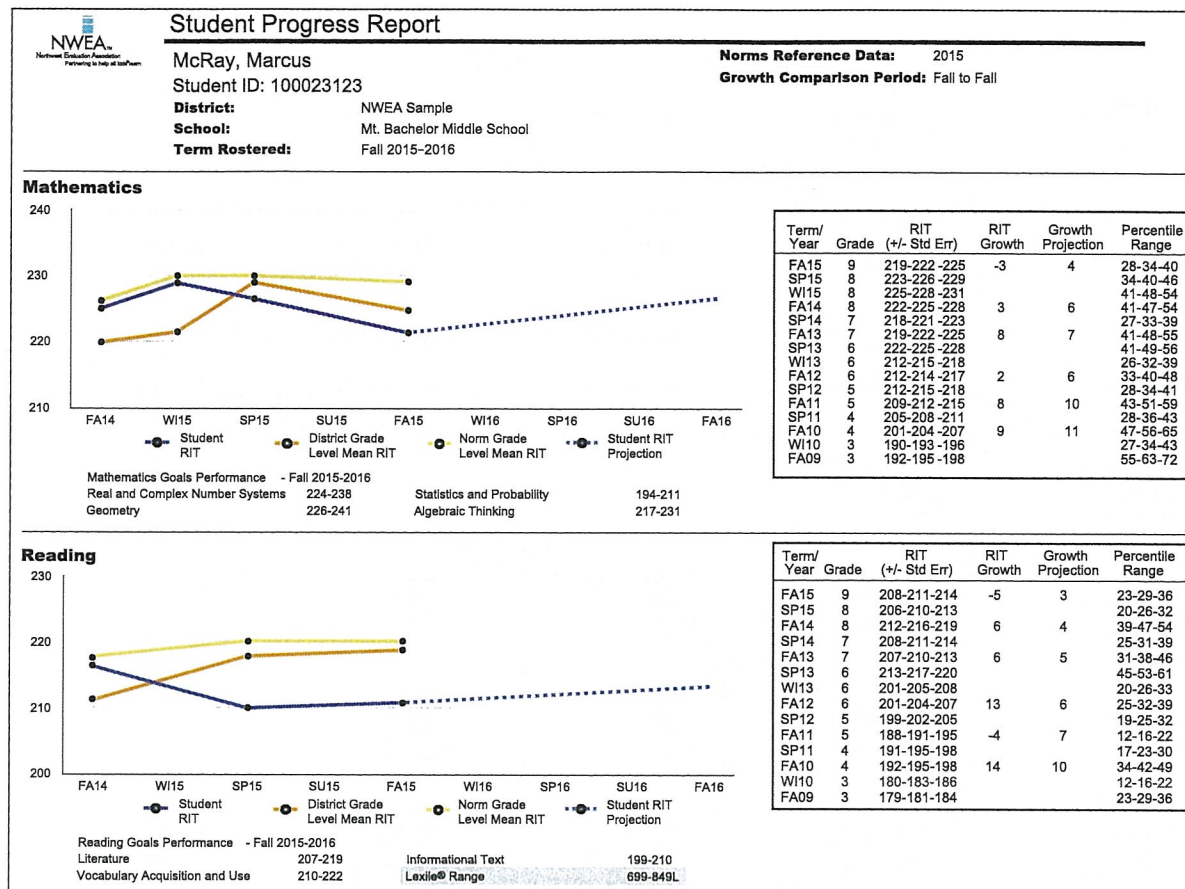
NWEA
Northwest Evaluation Association
Partnering to help all kids learn

Student Progress Report

McRay, Marcus
Student ID: 100023123
District: NWEA Sample
School: Mt. Bachelor Middle School
Term Rostered: Fall 2015-2016

Norms Reference Data: 2015
Growth Comparison Period: Fall to Fall

Mathematics

240
230
220
210

FA14 WI15 SP15 SU15 FA15 WI16 SP16 SU16 FA16

Student RIT
District Grade Level Mean RIT
Norm Grade Level Mean RIT
Student RIT Projection

Mathematics Goals Performance - Fall 2015-2016
Real and Complex Number Systems 224-238
Geometry 226-241
Statistics and Probability 194-211
Algebraic Thinking 217-231

| Term/ Year | Grade | RIT (+/- Std Err) | RIT Growth | Growth Projection | Percentile Range |
|---|---|---|---|---|---|
| FA15 | 9 | 219-222 -225 | -3 | 4 | 28-34-40 |
| SP15 | 8 | 223-226 -229 | | | 34-40-46 |
| WI15 | 8 | 225-228 -231 | | | 41-48-54 |
| FA14 | 8 | 222-225 -228 | 3 | 6 | 41-47-54 |
| SP14 | 7 | 218-221 -223 | | | 27-33-39 |
| FA13 | 7 | 219-222 -225 | 8 | 7 | 41-48-55 |
| SP13 | 6 | 222-225 -228 | | | 41-49-56 |
| WI13 | 6 | 212-215 -218 | | | 26-32-39 |
| FA12 | 6 | 212-214 -217 | 2 | 6 | 33-40-48 |
| SP12 | 5 | 212-215 -218 | | | 28-34-41 |
| FA11 | 5 | 209-212 -215 | 8 | 10 | 43-51-59 |
| SP11 | 4 | 205-208 -211 | | | 28-36-43 |
| FA10 | 4 | 201-204 -207 | 9 | 11 | 47-56-65 |
| WI10 | 3 | 190-193 -196 | | | 27-34-43 |
| FA09 | 3 | 192-195 -198 | | | 55-63-72 |

Reading

230
220
210
200

FA14 WI15 SP15 SU15 FA15 WI16 SP16 SU16 FA16

Student RIT
District Grade Level Mean RIT
Norm Grade Level Mean RIT
Student RIT Projection

Reading Goals Performance - Fall 2015-2016
Literature 207-219
Vocabulary Acquisition and Use 210-222
Informational Text 199-210
Lexile® Range 699-849L

| Term/ Year | Grade | RIT (+/- Std Err) | RIT Growth | Growth Projection | Percentile Range |
|---|---|---|---|---|---|
| FA15 | 9 | 208-211-214 | -5 | 3 | 23-29-36 |
| SP15 | 8 | 206-210-213 | | | 20-26-32 |
| FA14 | 8 | 212-216-219 | 6 | 4 | 39-47-54 |
| SP14 | 7 | 208-211-214 | | | 25-31-39 |
| FA13 | 7 | 207-210-213 | 6 | 5 | 31-38-46 |
| SP13 | 6 | 213-217-220 | | | 45-53-61 |
| WI13 | 6 | 201-205-208 | | | 20-26-33 |
| FA12 | 6 | 201-204-207 | 13 | 6 | 25-32-39 |
| SP12 | 5 | 199-202-205 | | | 19-25-32 |
| FA11 | 5 | 188-191-195 | -4 | 7 | 12-16-22 |
| SP11 | 4 | 191-195-198 | | | 17-23-30 |
| FA10 | 4 | 192-195-198 | 14 | 10 | 34-42-49 |
| WI10 | 3 | 180-183-186 | | | 12-16-22 |
| FA09 | 3 | 179-181-184 | | | 23-29-36 |